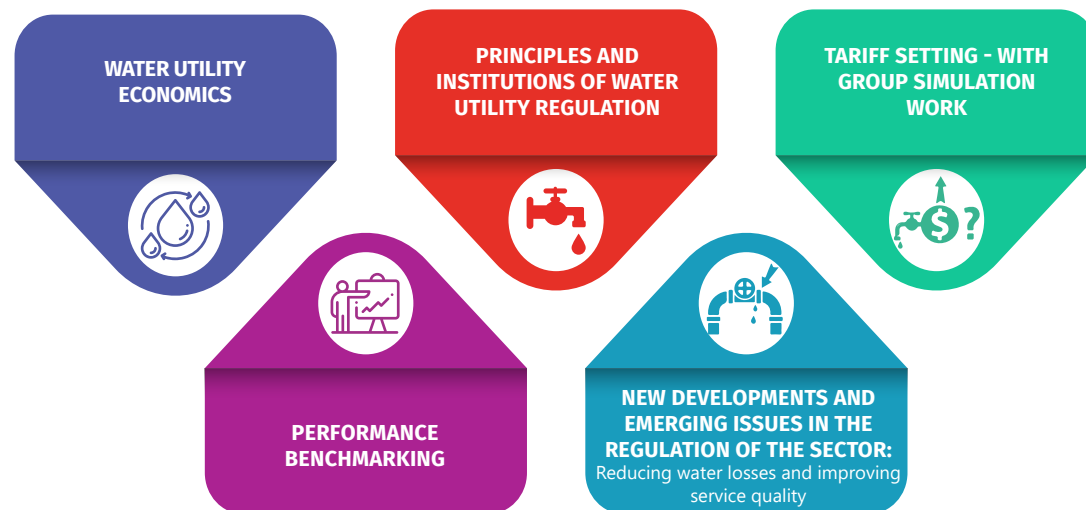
WATER UTILITY ECONOMICS

PRINCIPLES AND INSTITUTIONS OF WATER UTILITY REGULATION

TARIFF SETTING - WITH GROUP SIMULATION WORK

PERFORMANCE BENCHMARKING

NEW DEVELOPMENTS AND EMERGING ISSUES IN THE REGULATION OF THE SECTOR:
Reducing water losses and improving service quality